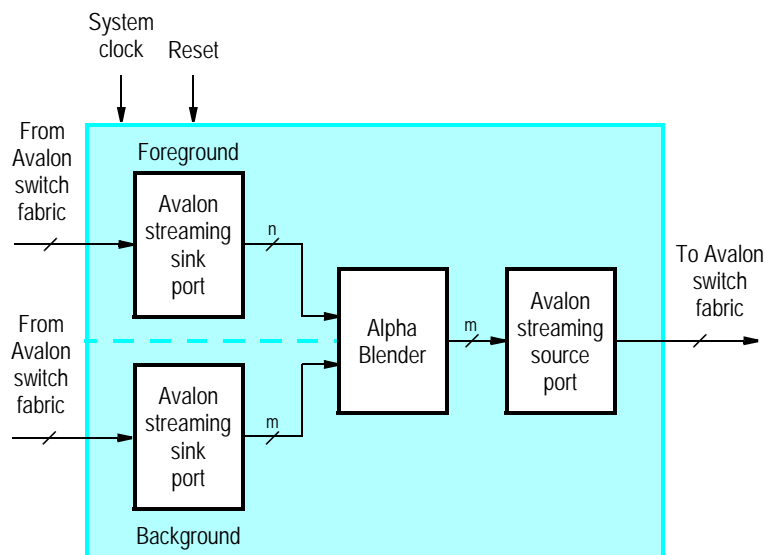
System clock

Reset

From Avalon switch fabric

Foreground

Avalon streaming sink port

n

From Avalon switch fabric

Avalon streaming sink port

m

Background

Alpha Blender

m

Avalon streaming source port

To Avalon switch fabric